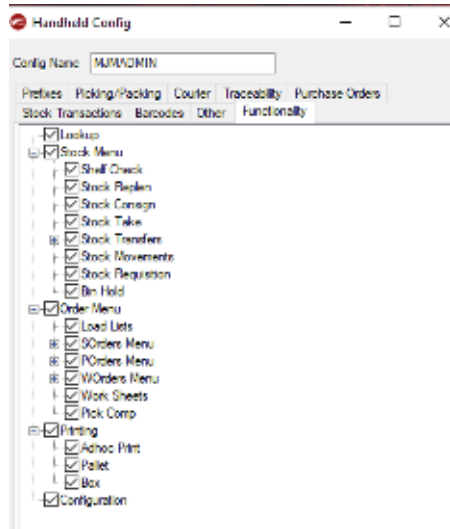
Handheld Config

Config Name MJMADMIN

Prefixes Picking/Packing Courier Traceability Purchase Orders
Stock Transactions Barcodes Other Functionality

Lookup
Stock Menu
Shelf Check
Stock Replen
Stock Consign
Stock Take
Stock Transfers
Stock Movements
Stock Requisition
Bin Hold
Order Menu
Load Lists
SOrders Menu
POrders Menu
WOrders Menu
Work Sheets
Pick Comp
Printing
Adhoc Print
Pallet
Box
Configuration